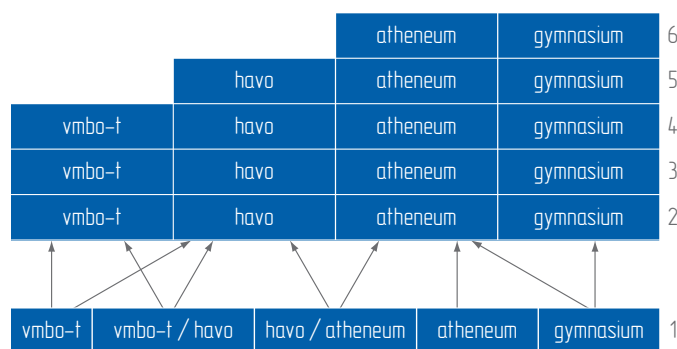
| | | | | |
|---|---|---|---|---|
| | | atheneum | gymnasium | 6 |
| | havo | atheneum | gymnasium | 5 |
| vmbo-t | havo | atheneum | gymnasium | 4 |
| vmbo-t | havo | atheneum | gymnasium | 3 |
| vmbo-t | havo | atheneum | gymnasium | 2 |

| | | | | | |
|---|---|---|---|---|---|
| vmbo-t | vmbo-t / havo | havo / atheneum | atheneum | gymnasium | 1 |